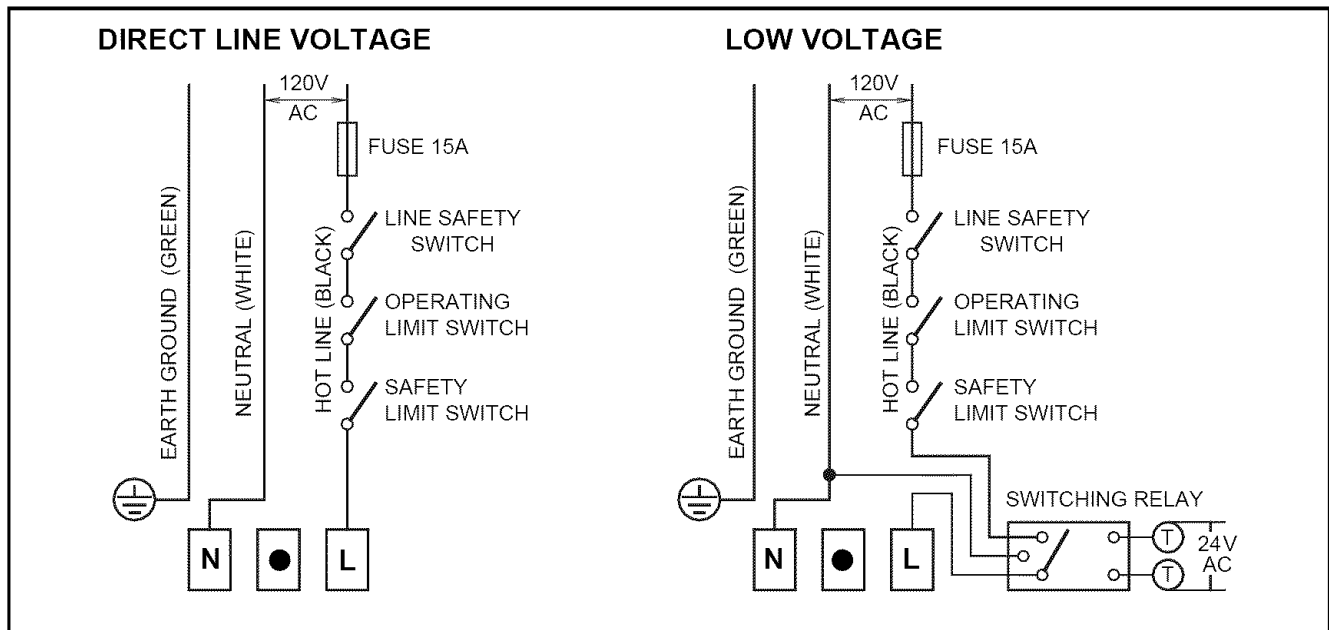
DIRECT LINE VOLTAGE

120V
AC

FUSE 15A

EARTH GROUND (GREEN)

NEUTRAL (WHITE)

HOT LINE (BLACK)

LINE SAFETY SWITCH

OPERATING LIMIT SWITCH

SAFETY LIMIT SWITCH

N

L

LOW VOLTAGE

120V
AC

FUSE 15A

EARTH GROUND (GREEN)

NEUTRAL (WHITE)

HOT LINE (BLACK)

LINE SAFETY SWITCH

OPERATING LIMIT SWITCH

SAFETY LIMIT SWITCH

SWITCHING RELAY

T

T

24V
AC

N

L